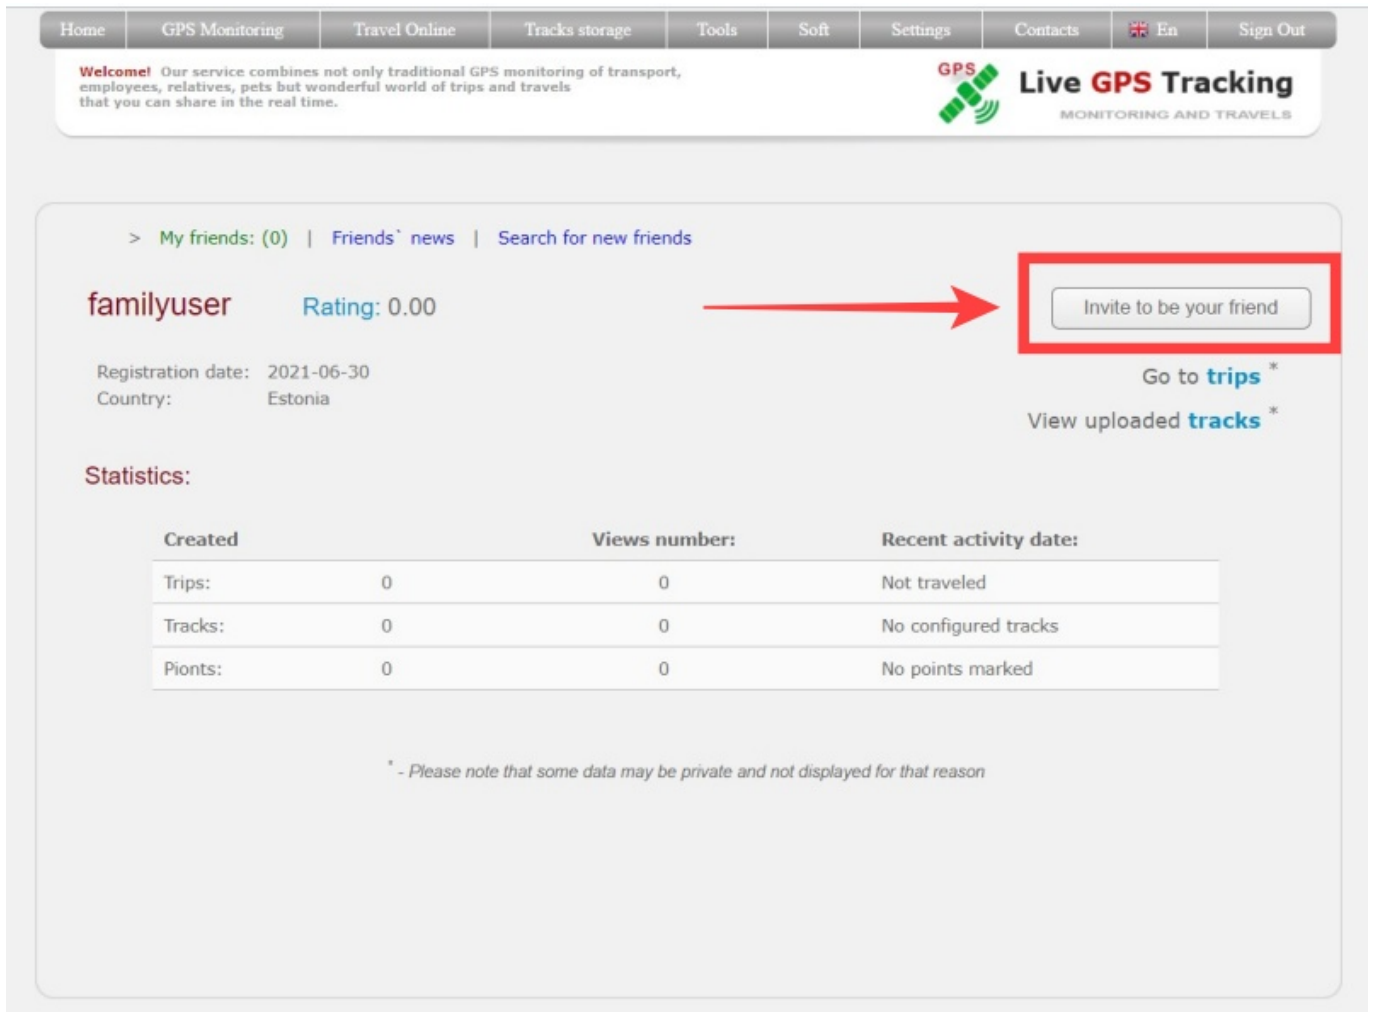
Home | GPS Monitoring | Travel Online | Tracks storage | Tools | Soft | Settings | Contacts | En | Sign Out

Welcome! Our service combines not only traditional GPS monitoring of transport, employees, relatives, pets but wonderful world of trips and travels that you can share in the real time.

GPS

Live GPS Tracking

MONITORING AND TRAVELS

> My friends: (0) | Friends` news | Search for new friends

familyuser Rating: 0.00

Invite to be your friend

Registration date: 2021-06-30
Country: Estonia

Go to trips *

View uploaded tracks *

Statistics:

| Created | | Views number: | Recent activity date: |
|---|---|---|---|
| Trips: | 0 | 0 | Not traveled |
| Tracks: | 0 | 0 | No configured tracks |
| Pionts: | 0 | 0 | No points marked |

* - Please note that some data may be private and not displayed for that reason